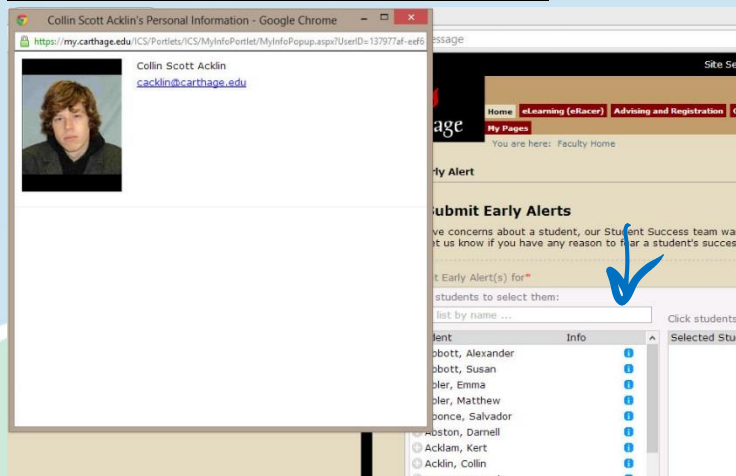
Collin Scott Acklin's Personal Information - Google Chrome

https://my.carthage.edu/ICS/Portlets/ICS/MyInfoPortlet/MyInfoPopup.aspx?UserID=137977af-eef6

Collin Scott Acklin
cacklin@carthage.edu

essage

Site Se

age

Home | eLearning (eRacer) | Advising and Registration

My Pages

You are here: Faculty Home

rly Alert

Submit Early Alerts

ve concerns about a student, our Student Success team wa
t us know if you have any reason to fear a student's succes

t Early Alert(s) for*

students to select them:

list by name ...

Click students

dent | Info

Selected Stu

bbott, Alexander
bbott, Susan
bler, Emma
bler, Matthew
bonce, Salvador
Abston, Darnell
Acklam, Kert
Acklin, Collin